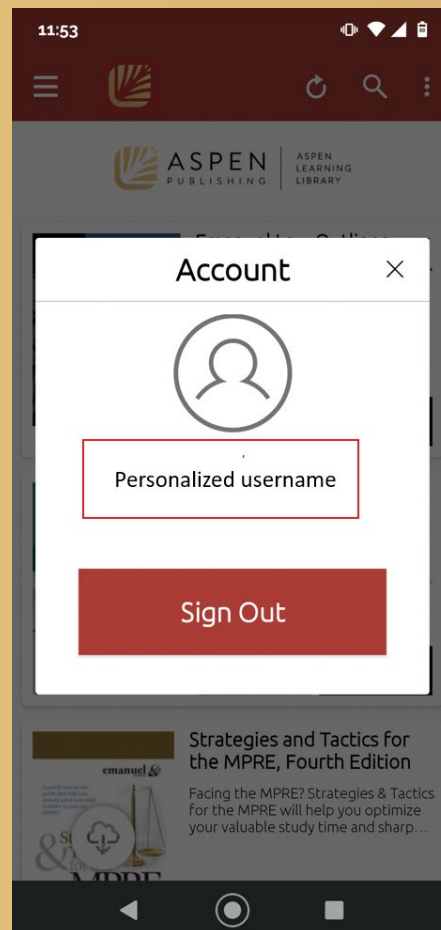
11:53

ASPEN PUBLISHING | ASPEN LEARNING LIBRARY

Account

Personalized username

Sign Out

Strategies and Tactics for the MPRE, Fourth Edition

Facing the MPRE? Strategies & Tactics for the MPRE will help you optimize your valuable study time and sharp...

emanuel

MPRE